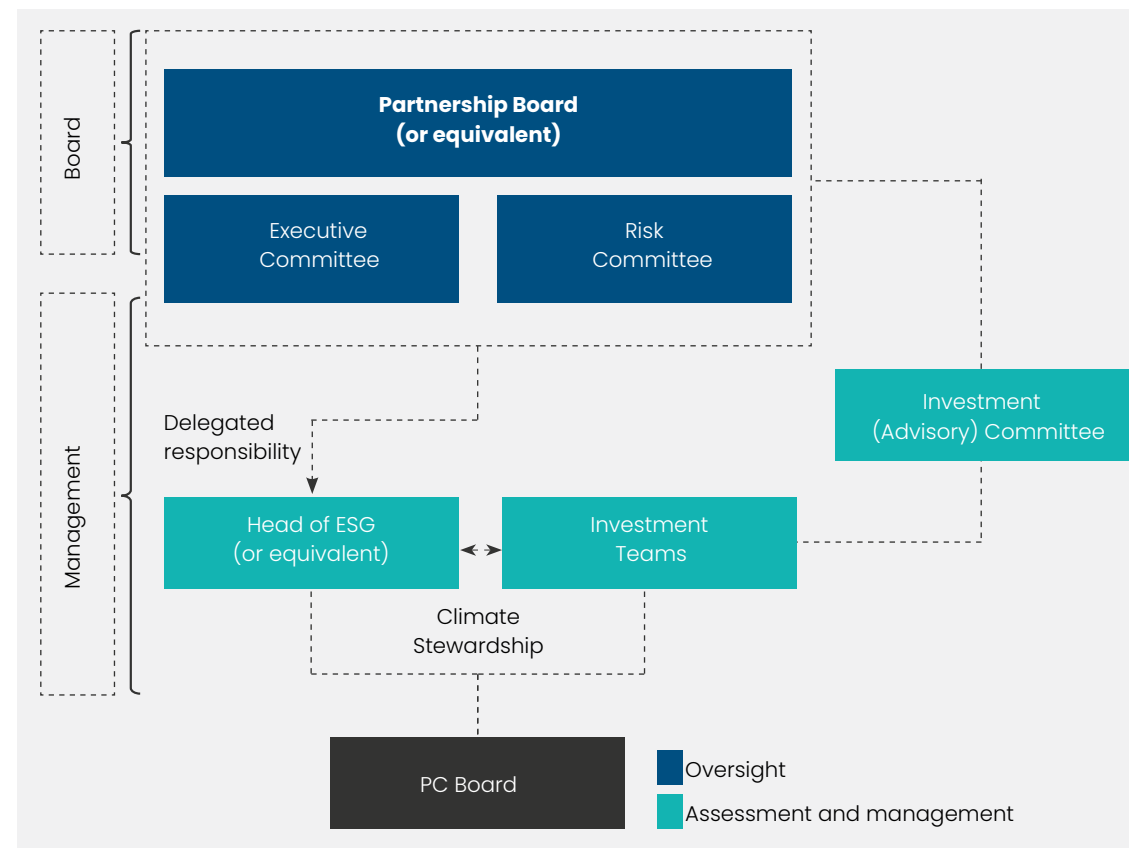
Board

Partnership Board
(or equivalent)

Executive Committee

Risk Committee

Management

Delegated responsibility

Investment (Advisory) Committee

Head of ESG (or equivalent)

Investment Teams

Climate Stewardship

PC Board

Oversight

Assessment and management